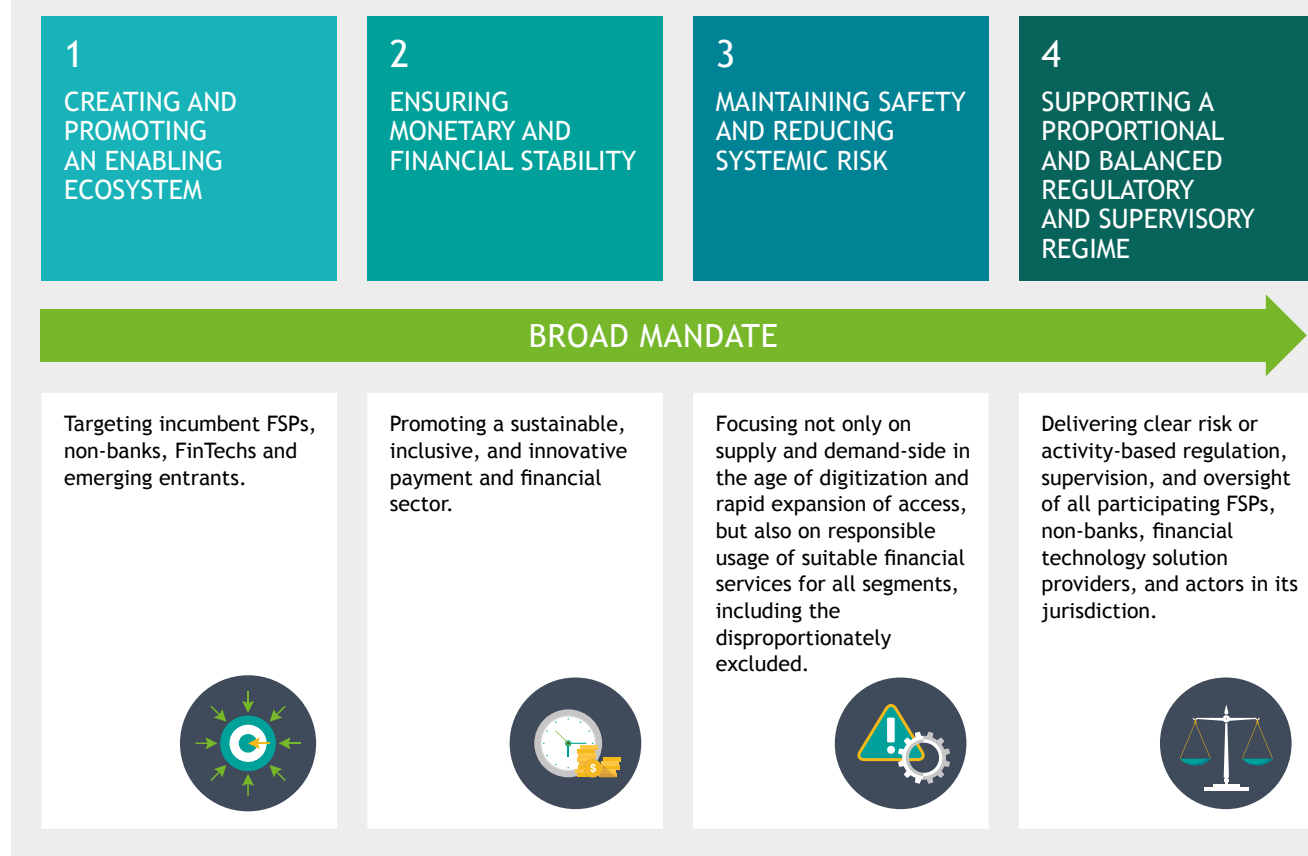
1
CREATING AND PROMOTING AN ENABLING ECOSYSTEM

2
ENSURING MONETARY AND FINANCIAL STABILITY

3
MAINTAINING SAFETY AND REDUCING SYSTEMIC RISK

4
SUPPORTING A PROPORTIONAL AND BALANCED REGULATORY AND SUPERVISORY REGIME

BROAD MANDATE

Targeting incumbent FSPs, non-banks, FinTechs and emerging entrants.

Promoting a sustainable, inclusive, and innovative payment and financial sector.

Focusing not only on supply and demand-side in the age of digitization and rapid expansion of access, but also on responsible usage of suitable financial services for all segments, including the disproportionately excluded.

Delivering clear risk or activity-based regulation, supervision, and oversight of all participating FSPs, non-banks, financial technology solution providers, and actors in its jurisdiction.